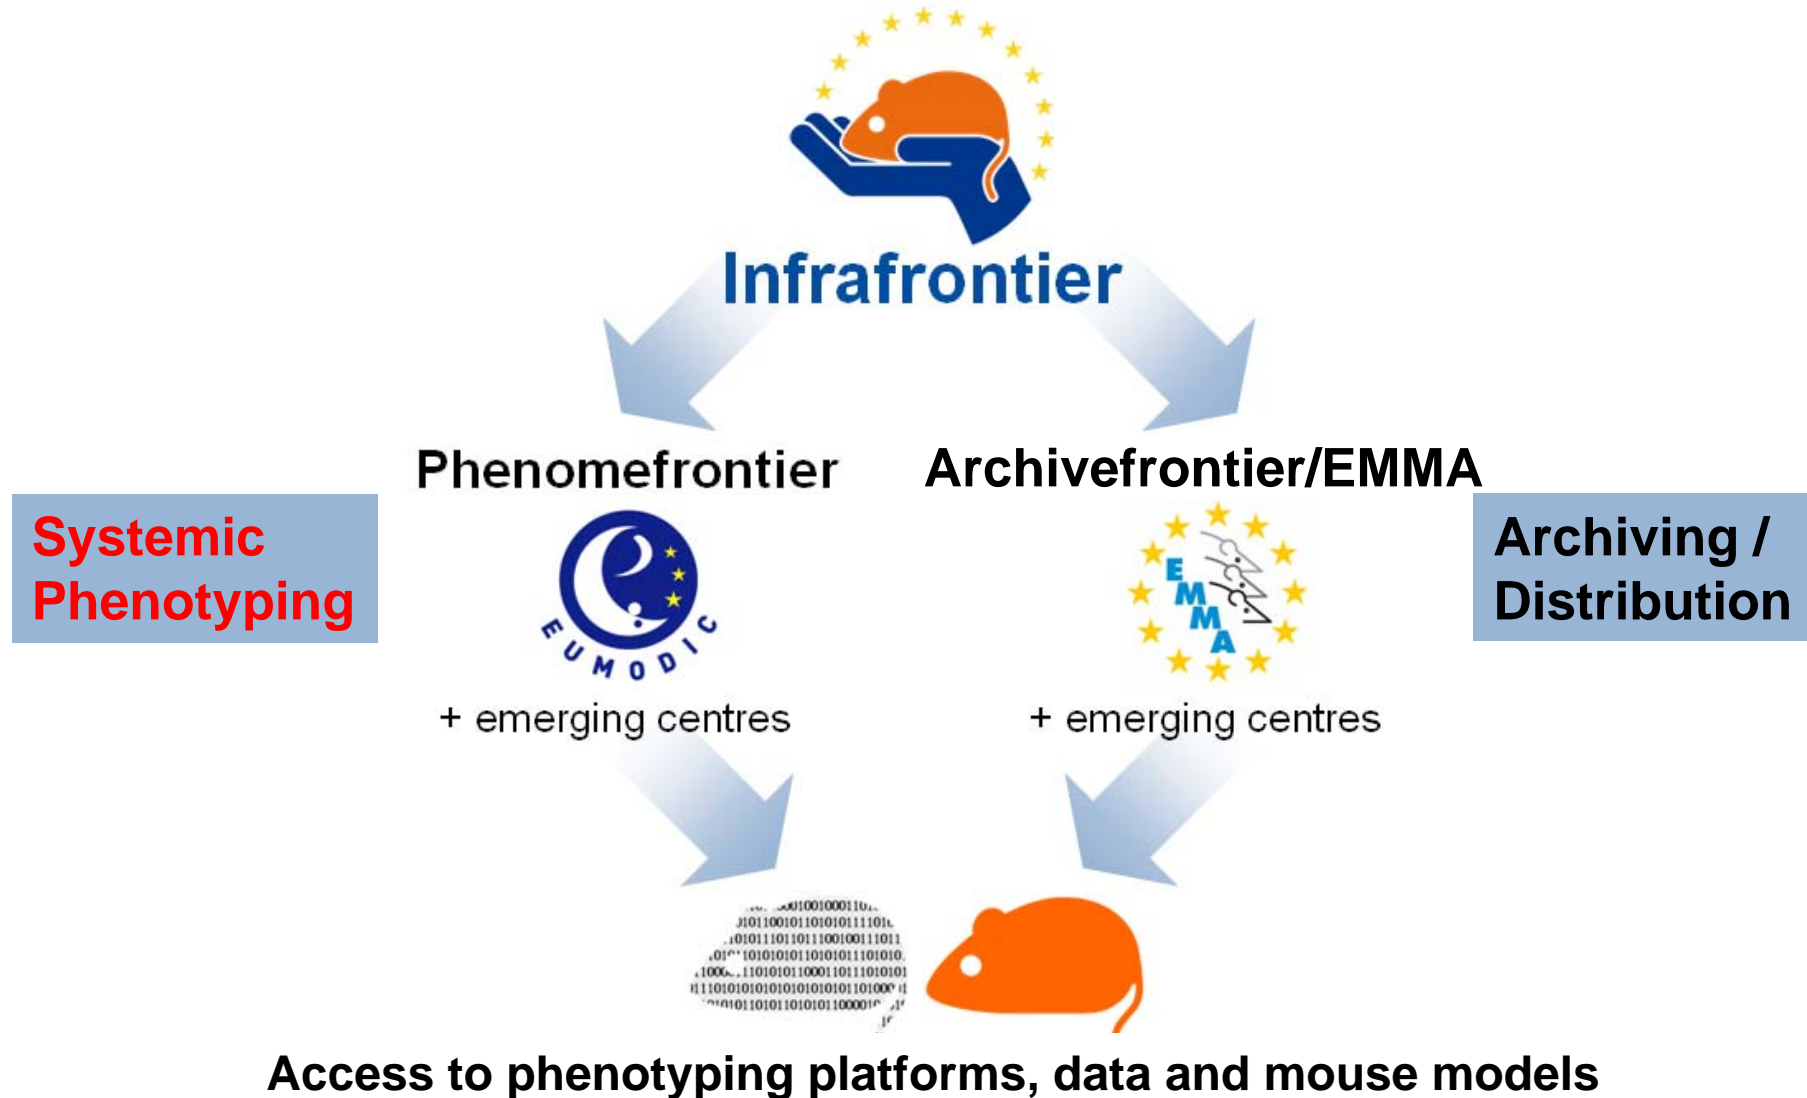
Infrafrontier

Phenomefrontier

Archivefrontier/EMMA

Systemic Phenotyping

EUMODIC

+ emerging centres

EMMA

+ emerging centres

Archiving / Distribution

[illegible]

Access to phenotyping platforms, data and mouse models